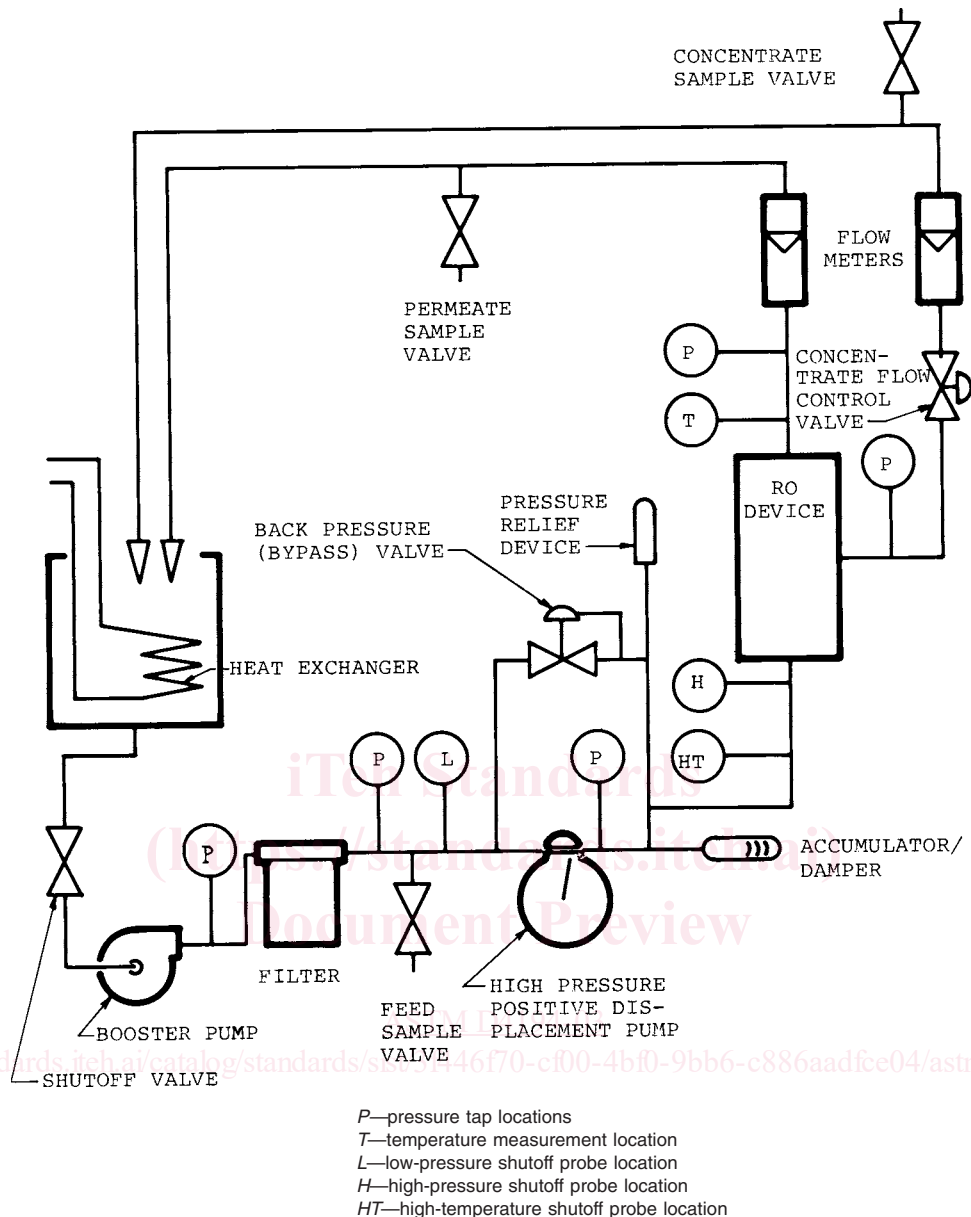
CONCENTRATE SAMPLE VALVE

FLOW METERS

PERMEATE SAMPLE VALVE

P

CONCENTRATE FLOW CONTROL VALVE

T

P

RO DEVICE

PRESSURE RELIEF DEVICE

BACK PRESSURE (BYPASS) VALVE

HEAT EXCHANGER

H

P

L

P

HT

iTeh Standards
(https://standards.iteh.ai)
Document Preview

P

ACCUMULATOR/ DAMPER

FILTER

HIGH PRESSURE POSITIVE DISPLACEMENT PUMP

BOOSTER PUMP

FEED SAMPLE VALVE

ASTM D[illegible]

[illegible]dards.iteh.ai/catalog/standards/sist/51446f70-cf00-4bf0-9bb6-c886aadfce04/astr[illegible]

SHUTOFF VALVE

P—pressure tap locations
T—temperature measurement location
L—low-pressure shutoff probe location
H—high-pressure shutoff probe location
HT—high-temperature shutoff probe location